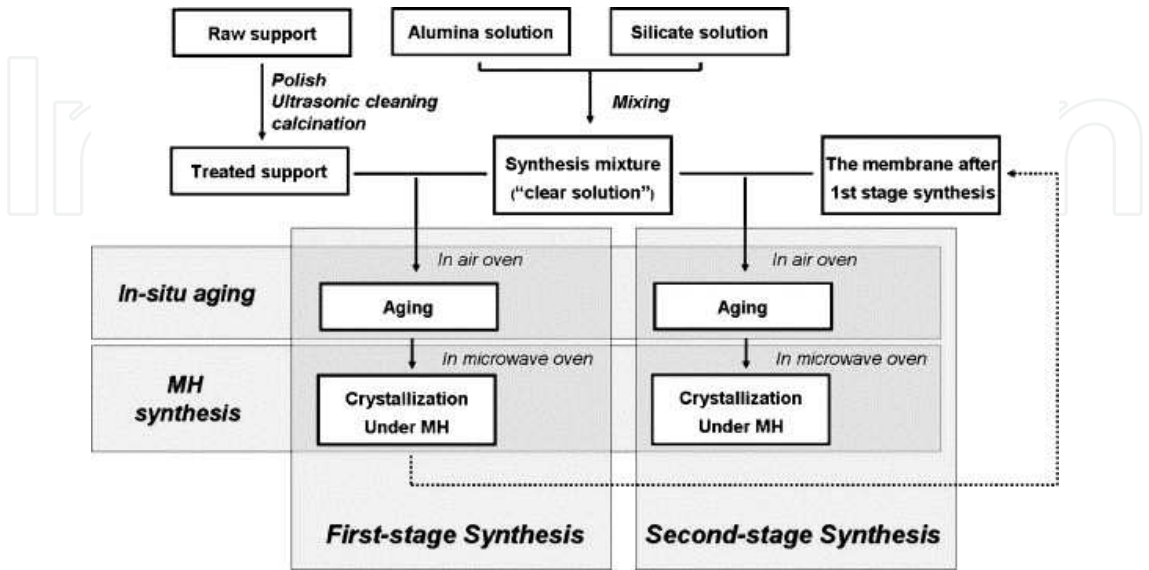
Raw support

Alumina solution

Silicate solution

Polish
Ultrasonic cleaning
calcination

Mixing

Treated support

Synthesis mixture ("clear solution")

The membrane after 1st stage synthesis

In-situ aging

In air oven

Aging

In air oven

Aging

MH synthesis

In microwave oven

Crystallization Under MH

In microwave oven

Crystallization Under MH

First-stage Synthesis

Second-stage Synthesis